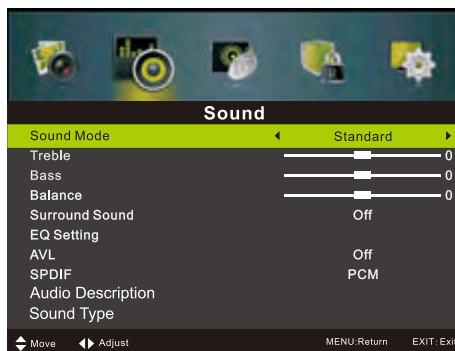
Sound

| | |
|---|---|
| Sound Mode | Standard |
| Treble | 0 |
| Bass | 0 |
| Balance | 0 |
| Surround Sound | Off |
| EQ Setting | |
| AVL | Off |
| SPDIF | PCM |
| Audio Description | |
| Sound Type | |

Move Adjust MENU:Return EXIT:Exit